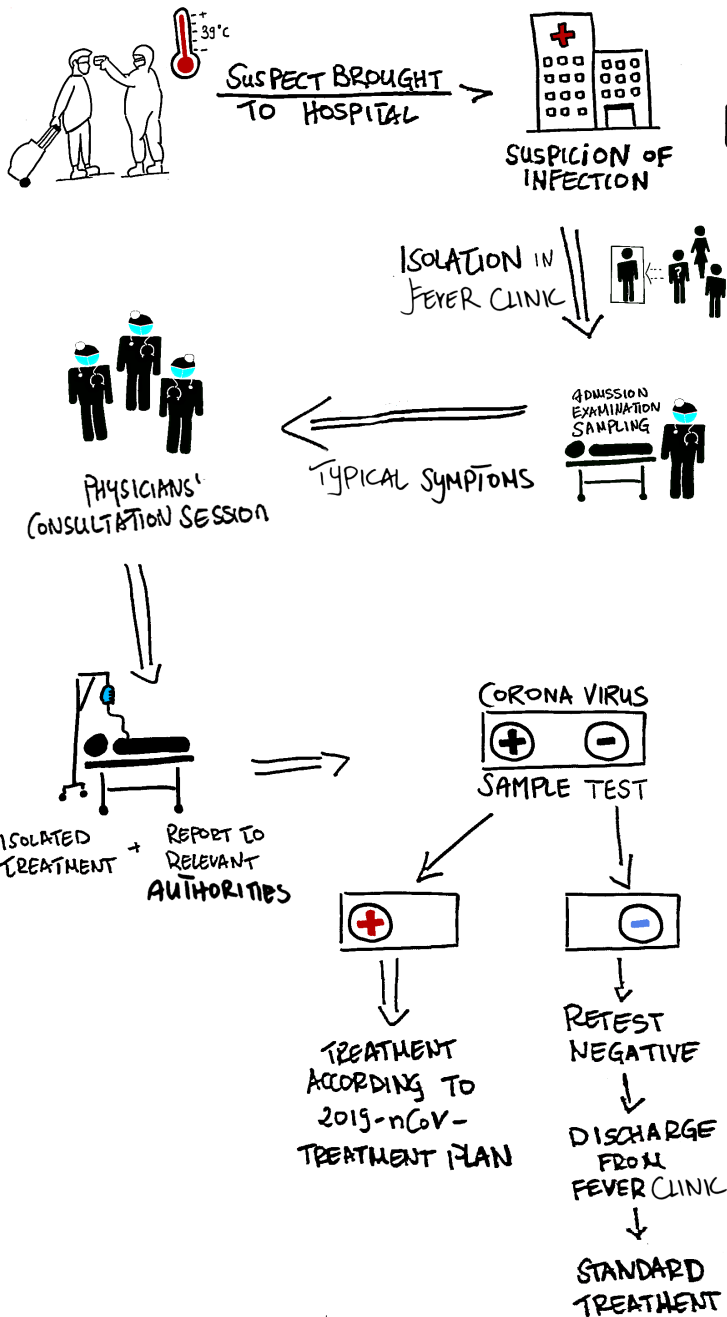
39°C

SUSPECT BROUGHT TO HOSPITAL

SUSPICION OF INFECTION

ISOLATION IN FEVER CLINIC

?

ADMISSION EXAMINATION SAMPLING

TYPICAL SYMPTOMS

PHYSICIANS' CONSULTATION SESSION

ISOLATED TREATMENT + REPORT TO RELEVANT AUTHORITIES

CORONA VIRUS

SAMPLE TEST

TREATMENT ACCORDING TO 2019-nCoV-TREATMENT PLAN

RETEST NEGATIVE

DISCHARGE FROM FEVER CLINIC

STANDARD TREATMENT